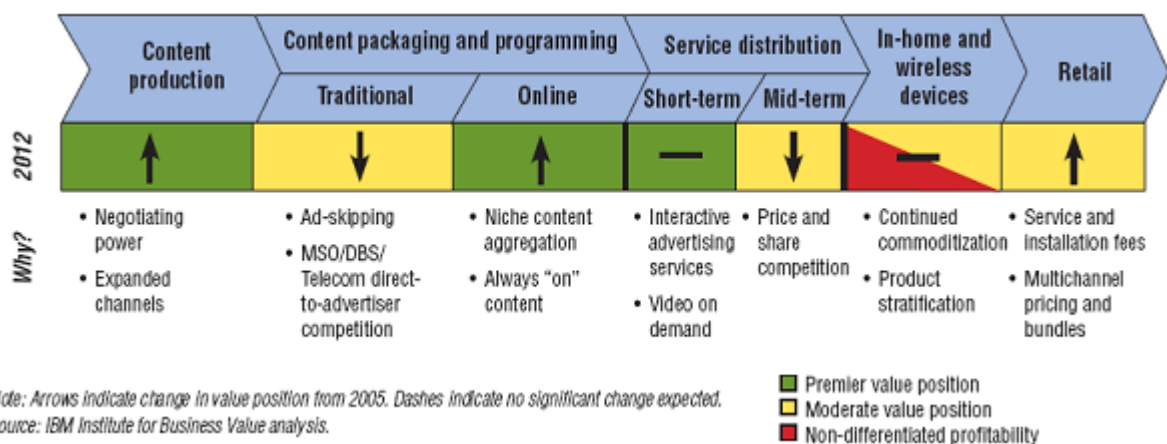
Content production

Content packaging and programming

Traditional

Online

Service distribution

Short-term

Mid-term

In-home and wireless devices

Retail

2012

Why?

• Negotiating power
• Expanded channels

• Ad-skipping
• MSO/DBS/Telecom direct-to-advertiser competition

• Niche content aggregation
• Always "on" content

• Interactive advertising services
• Video on demand

• Price and share competition

• Continued commoditization
• Product stratification

• Service and installation fees
• Multichannel pricing and bundles

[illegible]ote: Arrows indicate change in value position from 2005. Dashes indicate no significant change expected.
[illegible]ource: IBM Institute for Business Value analysis.

Premier value position
Moderate value position
Non-differentiated profitability